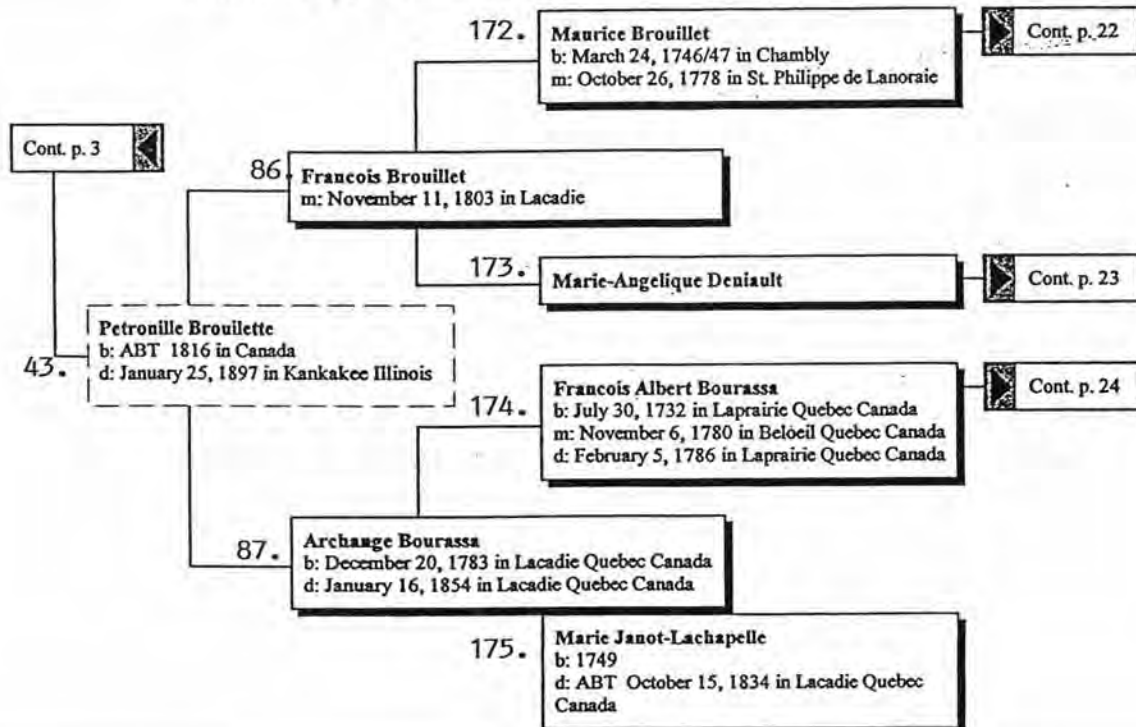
172.
Maurice Brouillet
b: March 24, 1746/47 in Chambly
m: October 26, 1778 in St. Philippe de Lanoraie

Cont. p. 22

Cont. p. 3

86.
Francois Brouillet
m: November 11, 1803 in Lacadie

173.
Marie-Angelique Deniault

Cont. p. 23

43.
Petronille Brouilette
b: ABT 1816 in Canada
d: January 25, 1897 in Kankakee Illinois

174.
Francois Albert Bourassa
b: July 30, 1732 in Laprairie Quebec Canada
m: November 6, 1780 in Beloeil Quebec Canada
d: February 5, 1786 in Laprairie Quebec Canada

Cont. p. 24

87.
Archange Bourassa
b: December 20, 1783 in Lacadie Quebec Canada
d: January 16, 1854 in Lacadie Quebec Canada

175.
Marie Janot-Lachapelle
b: 1749
d: ABT October 15, 1834 in Lacadie Quebec Canada